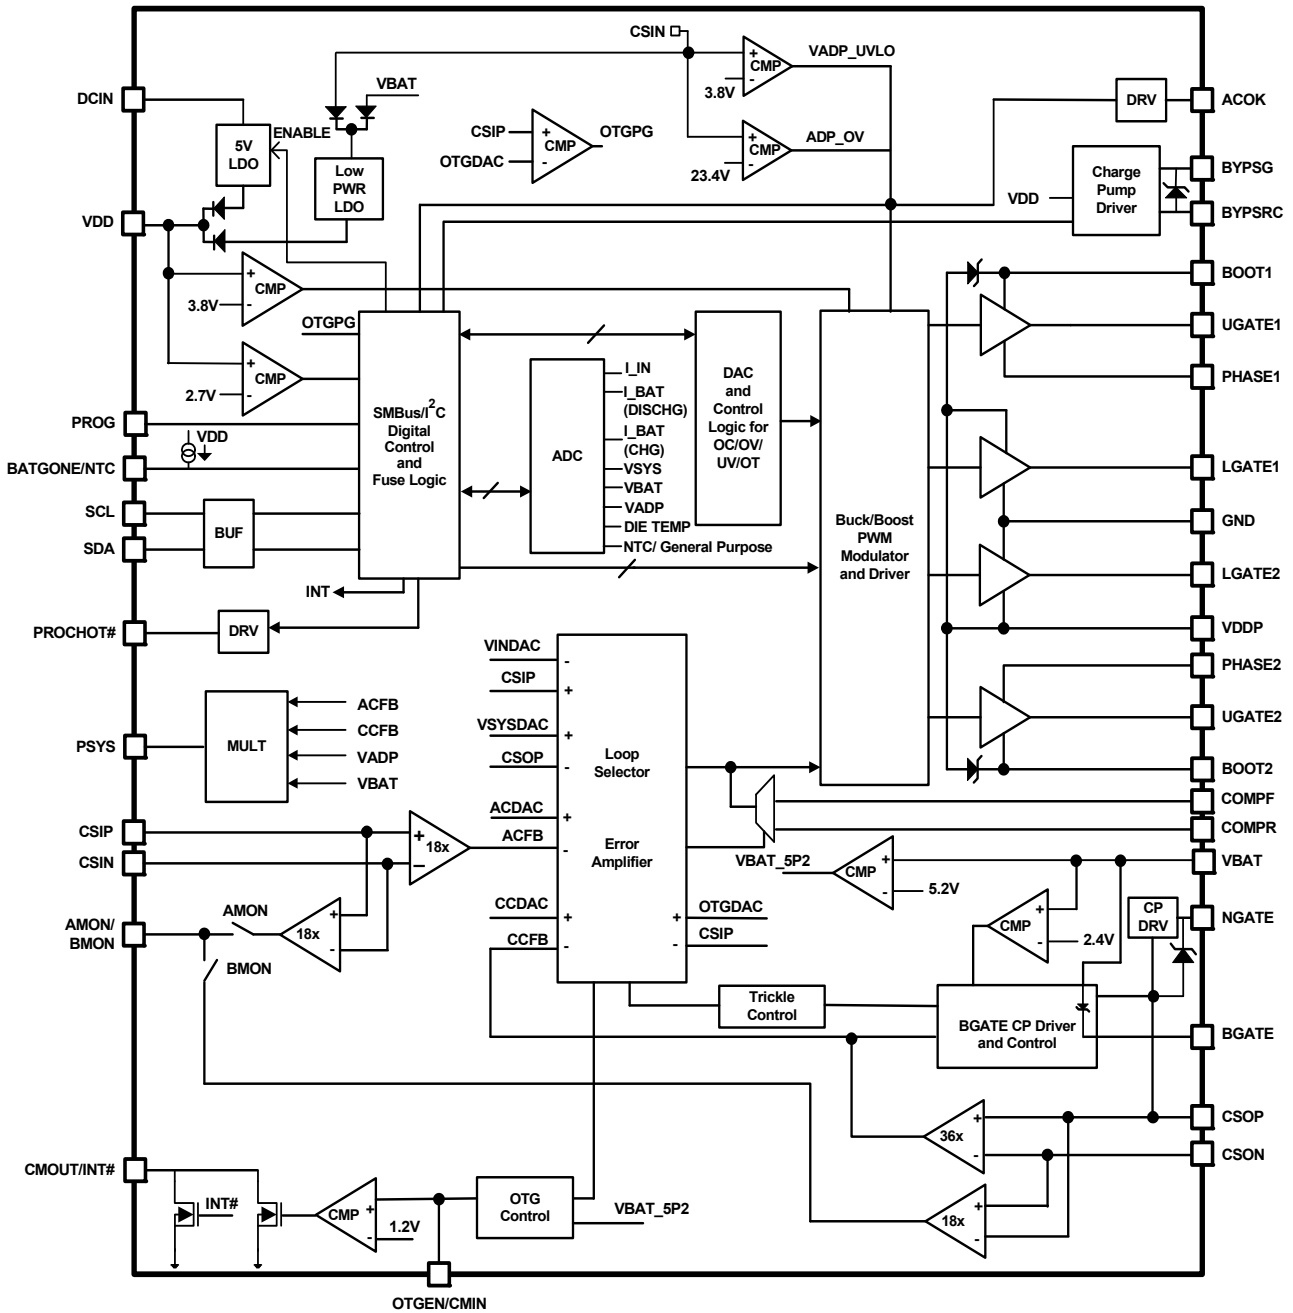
CSIN
VADP_UVLO
CMP
3.8V
VBAT
DCIN
ACOK
DRV
ADP_OV
CSIP
CMP
OTGPG
CMP
5V LDO
ENABLE
OTGDAC
23.4V
Low PWR LDO
BYPSG
Charge Pump Driver
VDD
VDD
BYPSRC
BOOT1
CMP
3.8V
OTGPG
UGATE1
DAC and Control Logic for OC/OV/ UV/OT
I_IN
I_BAT (DISCHG)
CMP
2.7V
PHASE1
I_BAT (CHG)
SMBus/I$^2$C Digital Control and Fuse Logic
PROG
VDD
ADC
VSYS
LGATE1
BATGONE/NTC
VBAT
VADP
DIE TEMP
Buck/Boost PWM Modulator and Driver
SCL
GND
BUF
SDA
NTC/ General Purpose
LGATE2
INT
PROCHOT#
DRV
VDDP
VINDAC
PHASE2
CSIP
ACFB
CCFB
UGATE2
PSYS
MULT
VSYSDAC
VADP
Loop Selector
VBAT
CSOP
BOOT2
COMPF
ACDAC
CSIP
COMPR
Error Amplifier
ACFB
18x
CSIN
VBAT
VBAT_5P2
CMP
5.2V
AMON
CCDAC
OTGDAC
CP DRV
NGATE
AMON/ BMON
CMP
18x
CCFB
CSIP
2.4V
BMON
Trickle Control
BGATE CP Driver and Control
BGATE
CSOP
36x
CSON
CMOUT/INT#
OTG Control
INT#
CMP
VBAT_5P2
18x
1.2V
OTGEN/CMIN